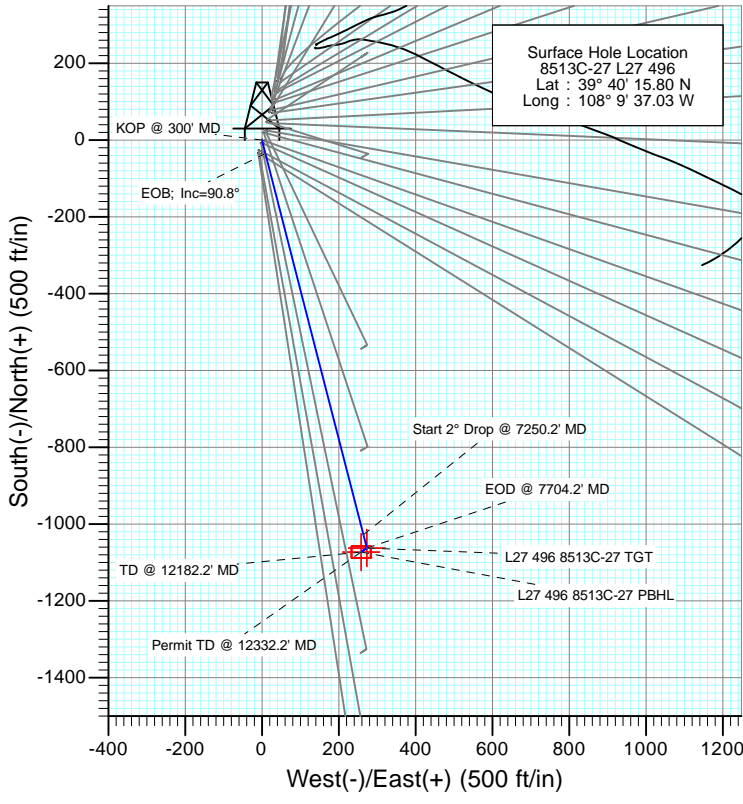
Surface Hole Location
8513C-27 L27 496
Lat : 39° 40' 15.80 N
Long : 108° 9' 37.03 W

KOP @ 300' MD

EOB; Inc=90.8°

Start 2° Drop @ 7250.2' MD

EOD @ 7704.2' MD

TD @ 12182.2' MD

L27 496 8513C-27 TGT

L27 496 8513C-27 PBHL

Permit TD @ 12332.2' MD

200
0
-200
-400
-600
-800
-1000
-1200
-1400

South(-)/North(+) (500 ft/in)

-400 -200 0 200 400 600 800 1000 1200

West(-)/East(+) (500 ft/in)